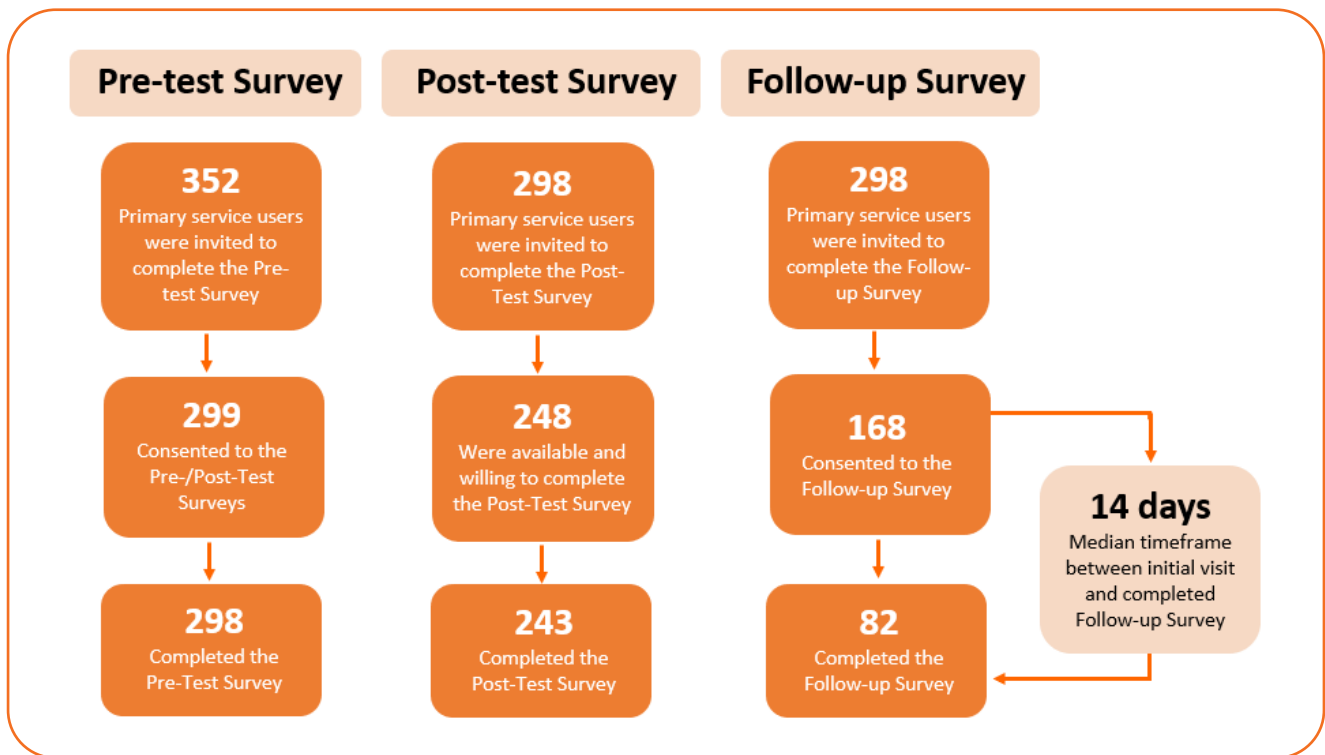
Pre-test Survey

352
Primary service users were invited to complete the Pre-test Survey

299
Consented to the Pre-/Post-Test Surveys

298
Completed the Pre-Test Survey

Post-test Survey

298
Primary service users were invited to complete the Post-Test Survey

248
Were available and willing to complete the Post-Test Survey

243
Completed the Post-Test Survey

Follow-up Survey

298
Primary service users were invited to complete the Follow-up Survey

168
Consented to the Follow-up Survey

14 days
Median timeframe between initial visit and completed Follow-up Survey

82
Completed the Follow-up Survey